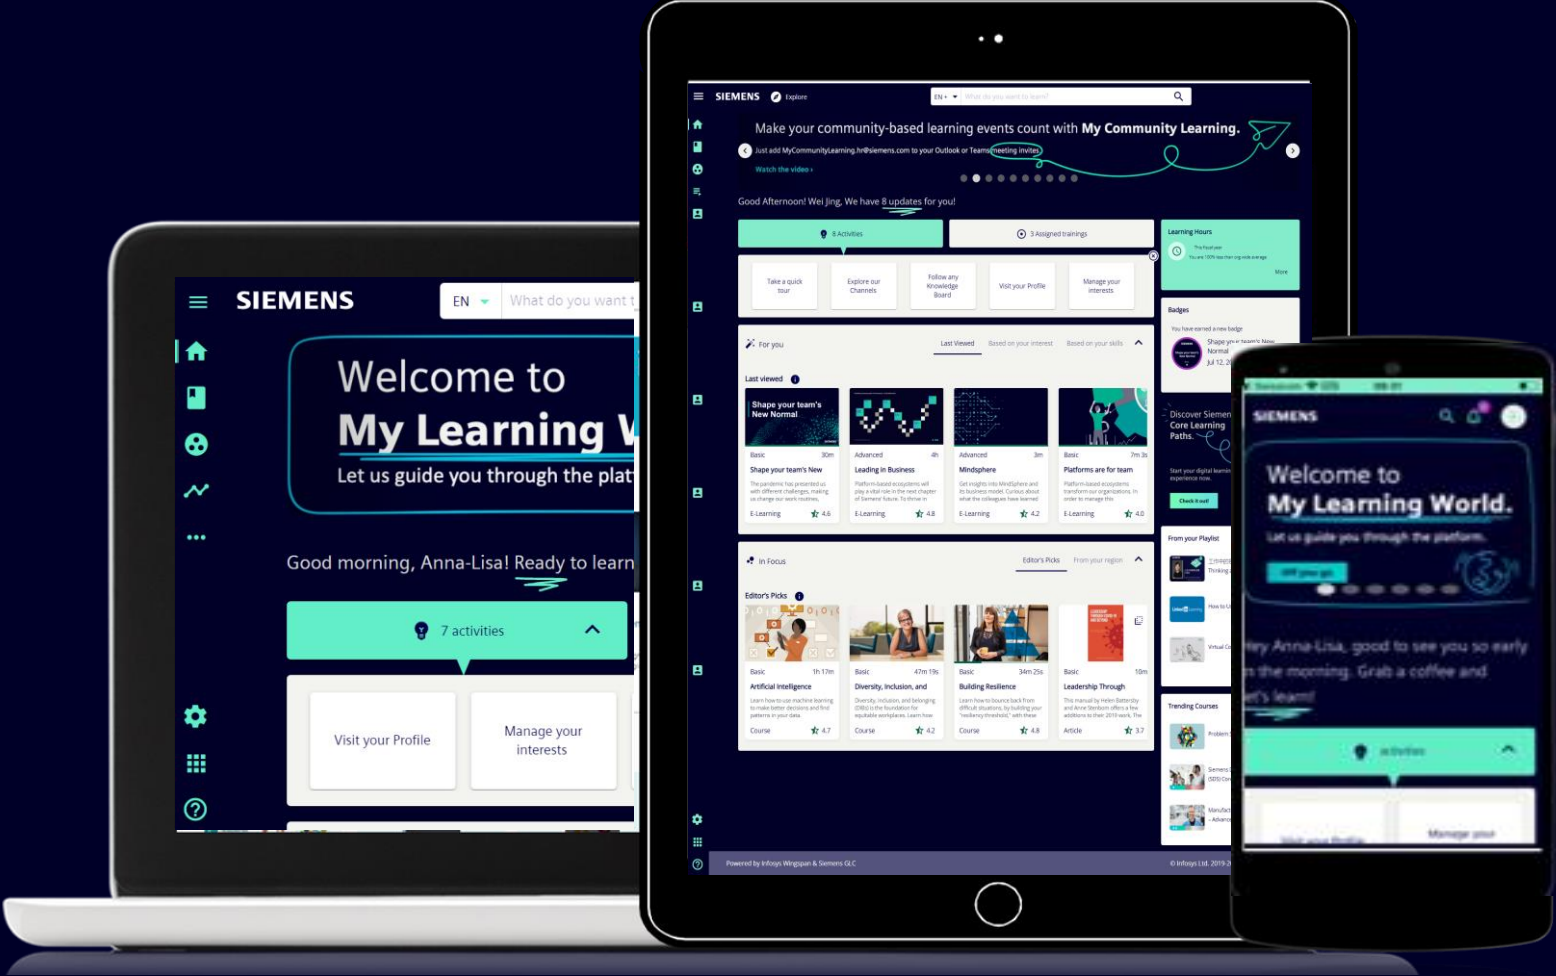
SIEMENS
EN
What do you want t
Welcome to
My Learning W
Let us guide you through the plat
Good morning, Anna-Lisa! Ready to learn
7 activities
Visit your Profile
Manage your interests

SIEMENS Explore
EN
What do you want to learn?
Make your community-based learning events count with My Community Learning.
Just add MyCommunityLearning.hr@siemens.com to your Outlook or Teams meeting invites
Watch the video ›
Good Afternoon! Wei Jing, We have 8 updates for you!
8 Activities
3 Assigned trainings
Learning Hours
More
Take a quick tour
Explore our Channels
Follow any Knowledge Board
Visit your Profile
Manage your interests
Badges
You have earned a new badge
Shape your team's New Normal
For you
Last Viewed
Based on your interest
Based on your skills
Last viewed
Shape your team's New Normal
Basic 30m
Shape your team's New
E-Learning 4.6
Advanced 4h
Leading in Business
E-Learning 4.8
Advanced 3m
Mindsphere
E-Learning 4.2
Basic 7m 3s
Platforms are for team
E-Learning 4.0
Discover Siemens Core Learning Paths.
Check it out!
In Focus
Editor's Picks
From your region
Editor's Picks
From your Playlist
Basic 1h 17m
Artificial Intelligence
Course 4.7
Basic 47m 19s
Diversity, Inclusion, and
Course 4.2
Advanced 34m 25s
Building Resilience
Course 4.8
Basic 10m
Leadership Through
Article 3.7
Trending Courses
Powered by Infosys Wingspan & Siemens GLC
© Infosys Ltd. 2019-2

SIEMENS
Welcome to
My Learning World.
Let us guide you through the platform.
Hey Anna-Lisa, good to see you so early in the morning. Grab a coffee and let's learn!
activities
Visit your Profile
Manage your